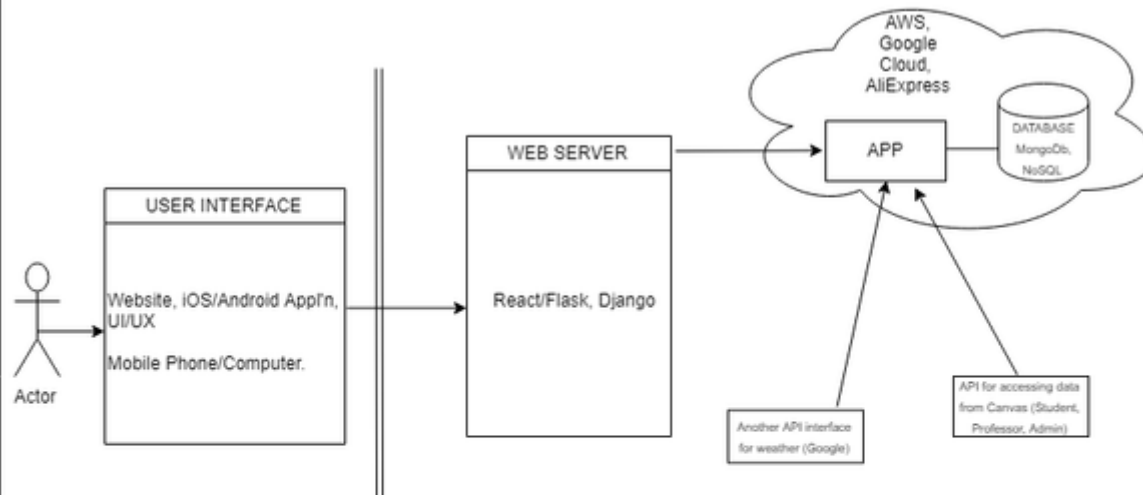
AWS, Google Cloud, AliExpress

APP

DATABASE MongoDb, NoSQL

WEB SERVER

React/Flask, Django

USER INTERFACE

Website, iOS/Android Appl'n, UI/UX

Mobile Phone/Computer.

Actor

Another API interface for weather (Google)

API for accessing data from Canvas (Student, Professor, Admin)